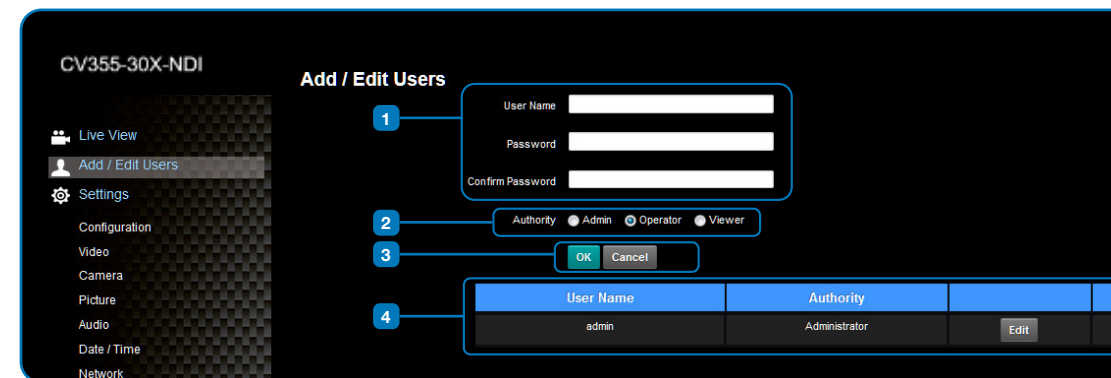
CV355-30X-NDI

Live View
Add / Edit Users
Settings
Configuration
Video
Camera
Picture
Audio
Date / Time
Network

Add / Edit Users

1
User Name
Password
Confirm Password

2
Authority Admin Operator Viewer

3
OK Cancel

4

| User Name | Authority | |
|---|---|---|
| admin | Administrator | Edit |